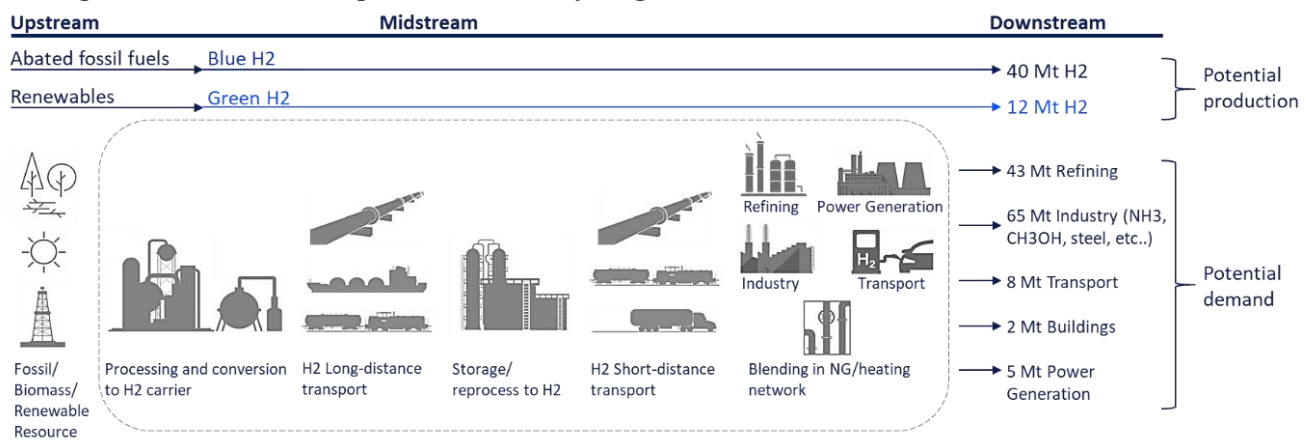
Upstream

Midstream

Downstream

Abated fossil fuels Blue H2 40 Mt H2

Renewables Green H2 12 Mt H2

Potential production

Refining

Power Generation

Industry

$H_2$

Transport

43 Mt Refining

65 Mt Industry (NH3, CH3OH, steel, etc..)

8 Mt Transport

2 Mt Buildings

5 Mt Power Generation

Potential demand

Fossil/ Biomass/ Renewable Resource

Processing and conversion to H2 carrier

H2 Long-distance transport

Storage/ reprocess to H2

H2 Short-distance transport

Blending in NG/heating network